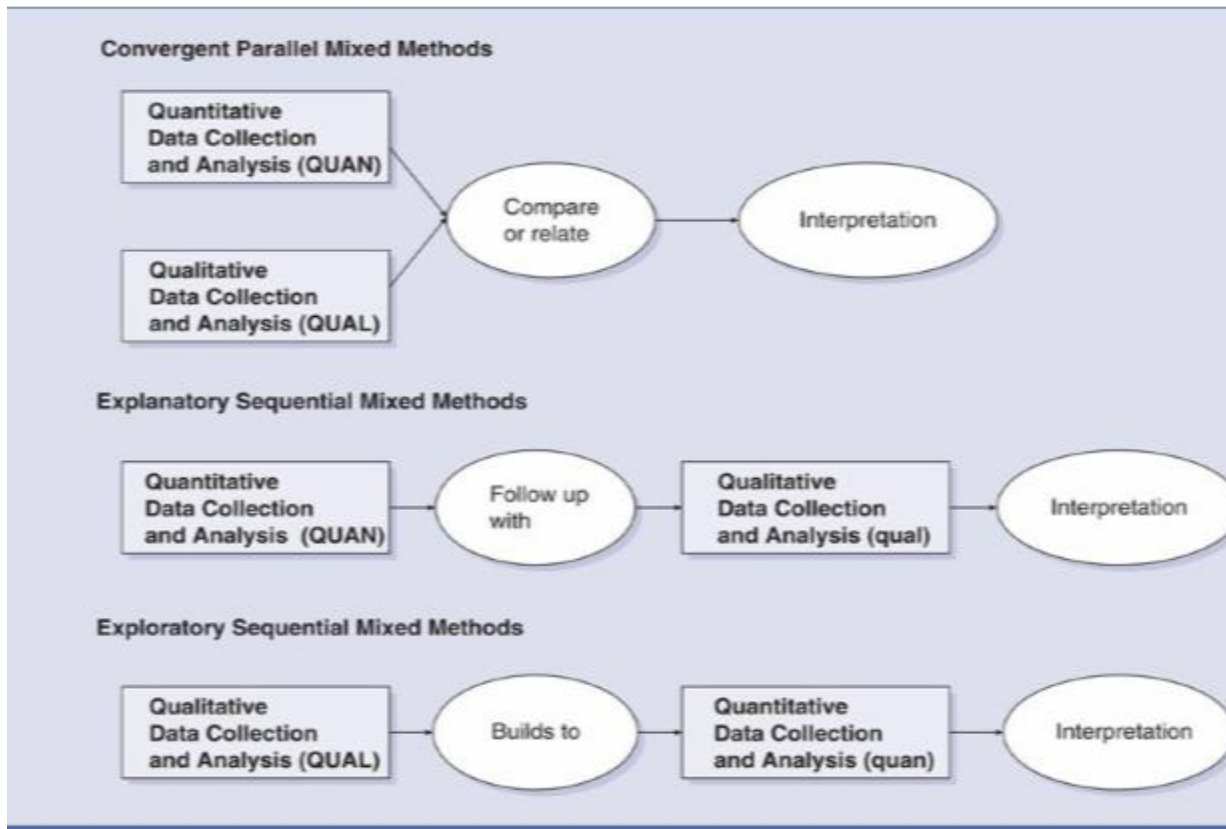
Convergent Parallel Mixed Methods

Quantitative Data Collection and Analysis (QUAN)

Qualitative Data Collection and Analysis (QUAL)

Compare or relate

Interpretation

Explanatory Sequential Mixed Methods

Quantitative Data Collection and Analysis (QUAN)

Follow up with

Qualitative Data Collection and Analysis (qual)

Interpretation

Exploratory Sequential Mixed Methods

Qualitative Data Collection and Analysis (QUAL)

Builds to

Quantitative Data Collection and Analysis (quan)

Interpretation